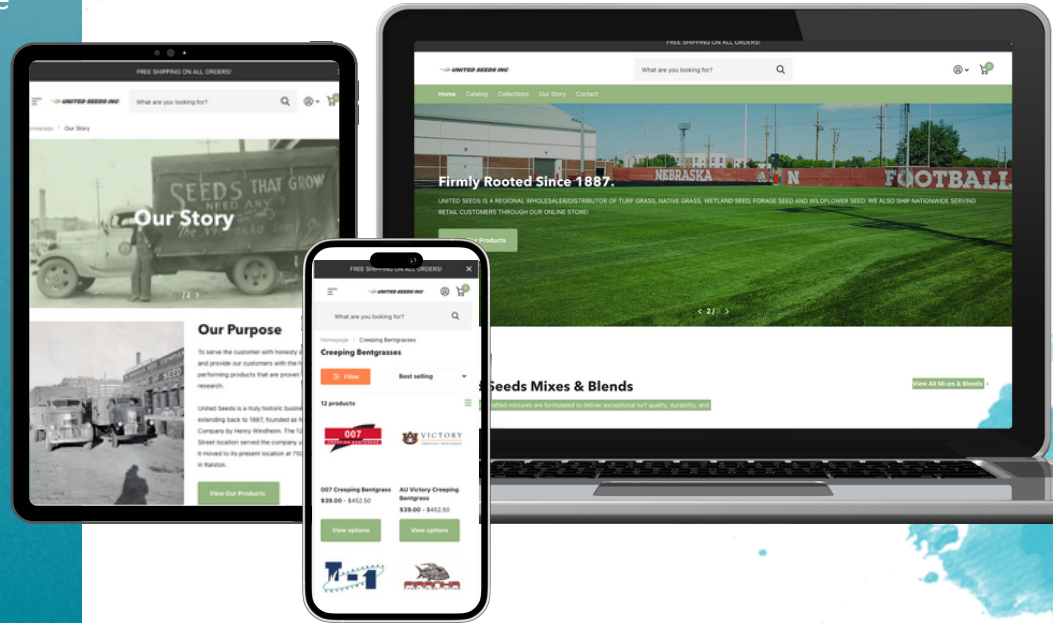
FREE SHIPPING ON ALL ORDERS!

UNITED SEEDS INC

What are you looking for?

Home Catalog Collections Our Story Contact

NEBRASKA FOOTBALL

Firmly Rooted Since 1887.

UNITED SEEDS IS A REGIONAL WHOLESALER/DISTRIBUTOR OF TURF GRASS, NATIVE GRASS, WETLAND SEED, FORAGE SEED AND WILDFLOWER SEED. WE ALSO SHIP NATIONWIDE SERVING RETAIL CUSTOMERS THROUGH OUR ONLINE STORE!

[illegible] Products

2/3

Seeds Mixes & Blends

View All Mixes & Blends

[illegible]afted mixtures are formulated to deliver exceptional turf quality, durability, and

FREE SHIPPING ON ALL ORDERS!

UNITED SEEDS INC

What are you looking for?

Homepage > Our Story

SEEDS THAT GROW NEED ANY?

Our Story

2

Our Purpose

To serve the customer with honesty a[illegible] and provide our customers with the h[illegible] performing products that are proven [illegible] research.

United Seeds is a truly historic busine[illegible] extending back to 1887, founded as N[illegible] Company by Henry Windheim. The 12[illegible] Street location served the company u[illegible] it moved to its present location at 75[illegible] in Ralston.

View Our Products

FREE SHIPPING ON ALL ORDERS!

UNITED SEEDS INC

What are you looking for?

Homepage > Creeping Bentgrasses

Creeping Bentgrasses

Filter

Best selling

12 products

007

VICTORY

007 Creeping Bentgrass
$39.00 - $452.50

AU Victory Creeping Bentgrass
$39.00 - $452.50

View options

View options

T-1